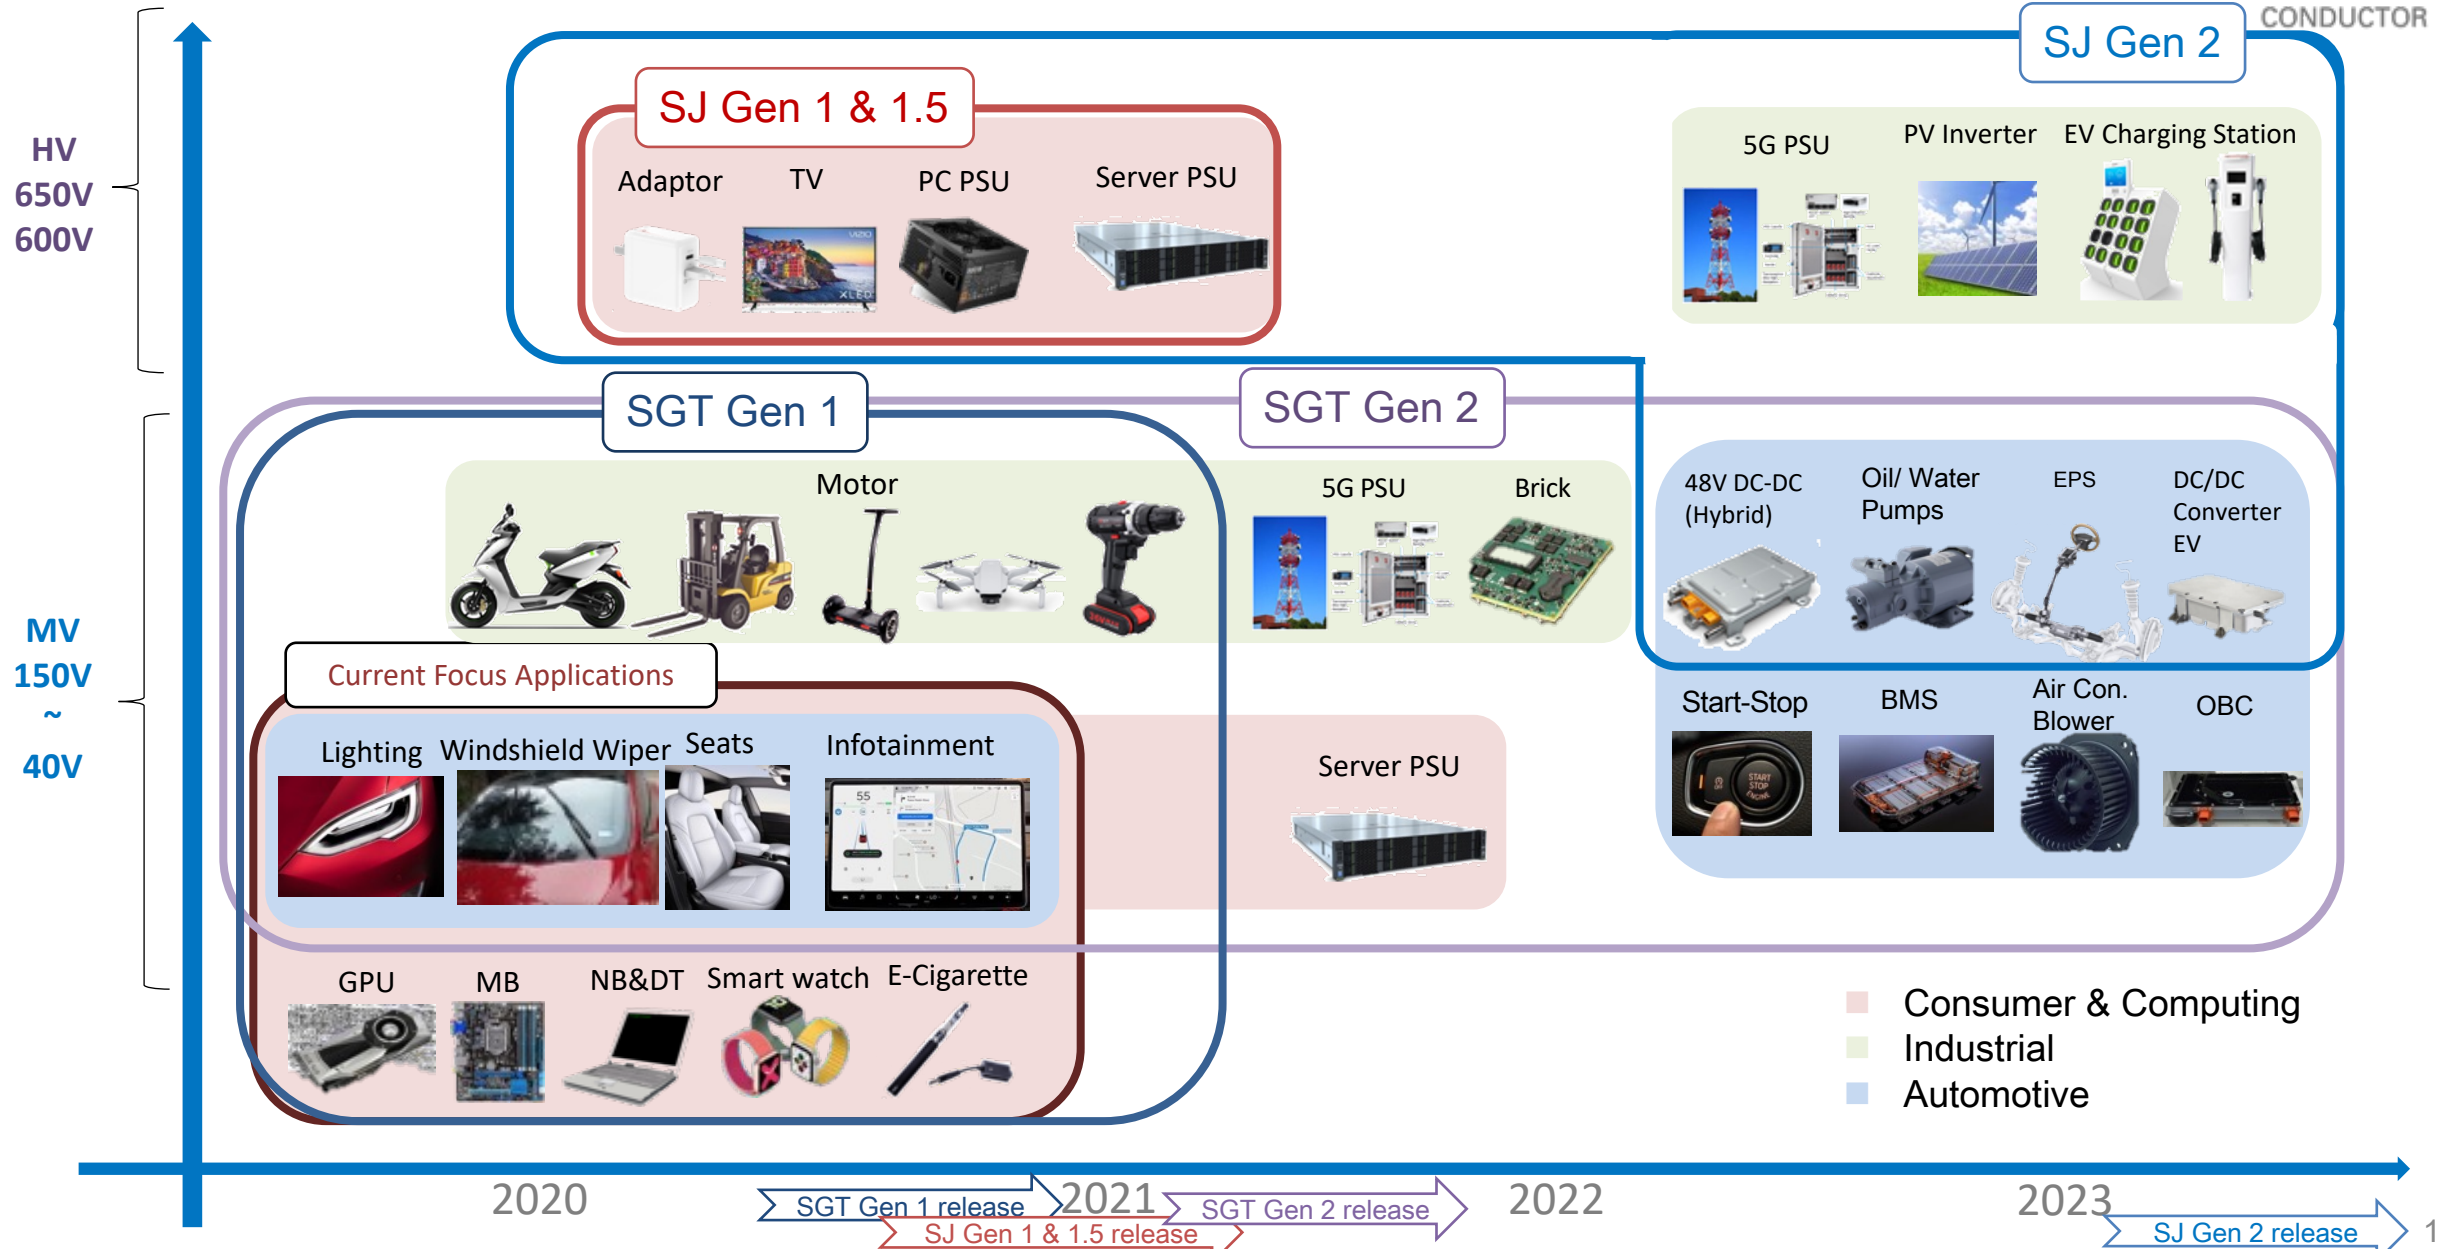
CONDUCTOR

HV
650V
600V

MV
150V
~
40V

SJ Gen 2

SJ Gen 1 & 1.5

Adaptor TV PC PSU Server PSU

5G PSU PV Inverter EV Charging Station

SGT Gen 1

SGT Gen 2

Motor

5G PSU Brick

48V DC-DC (Hybrid) Oil/ Water Pumps EPS DC/DC Converter EV

Current Focus Applications

Lighting Windshield Wiper Seats Infotainment

Server PSU

Start-Stop BMS Air Con. Blower OBC

GPU MB NB&DT Smart watch E-Cigarette

Consumer & Computing
Industrial
Automotive

2020 2021 2022 2023

SGT Gen 1 release
SJ Gen 1 & 1.5 release
SGT Gen 2 release
SJ Gen 2 release

1